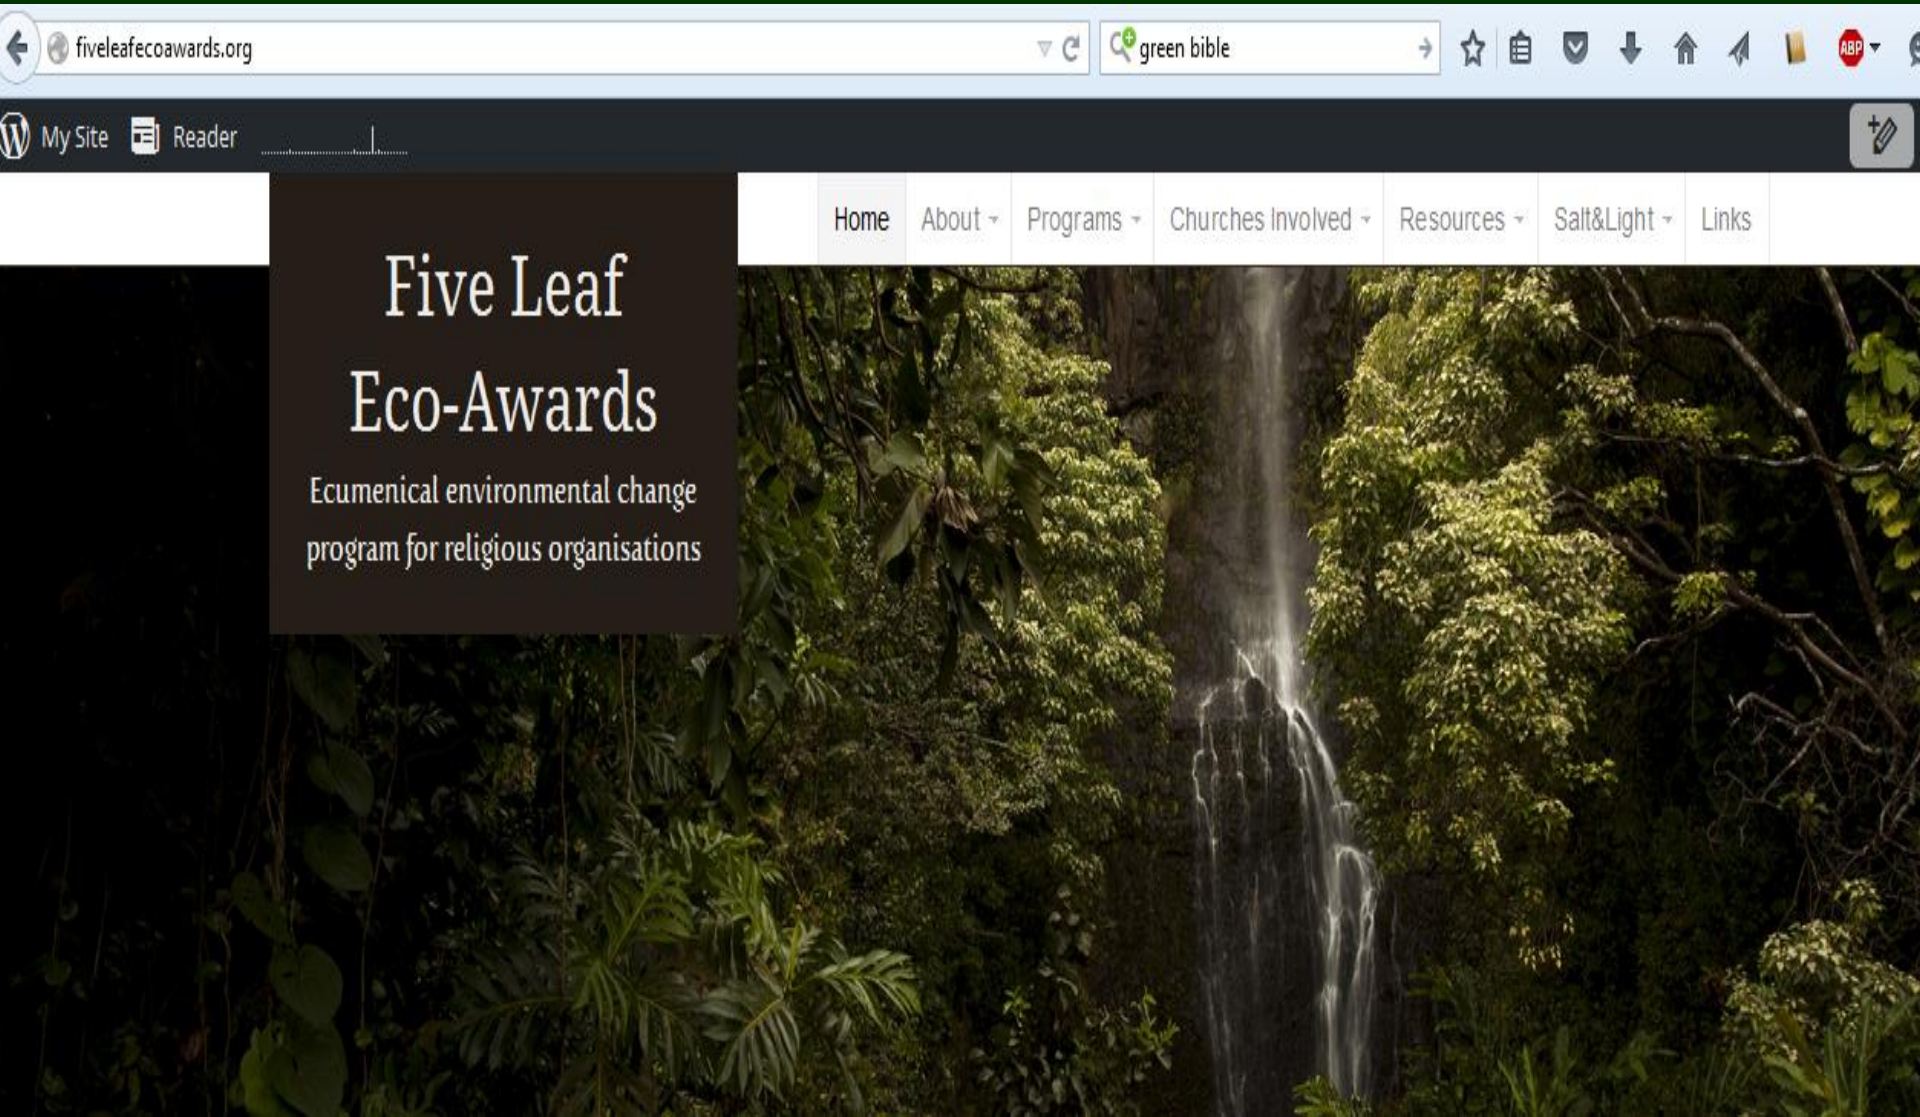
fiveleafecoawards.org

green bible

ABP

My Site Reader

Home About Programs Churches Involved Resources Salt&Light Links

Five Leaf Eco-Awards

Ecumenical environmental change program for religious organisations